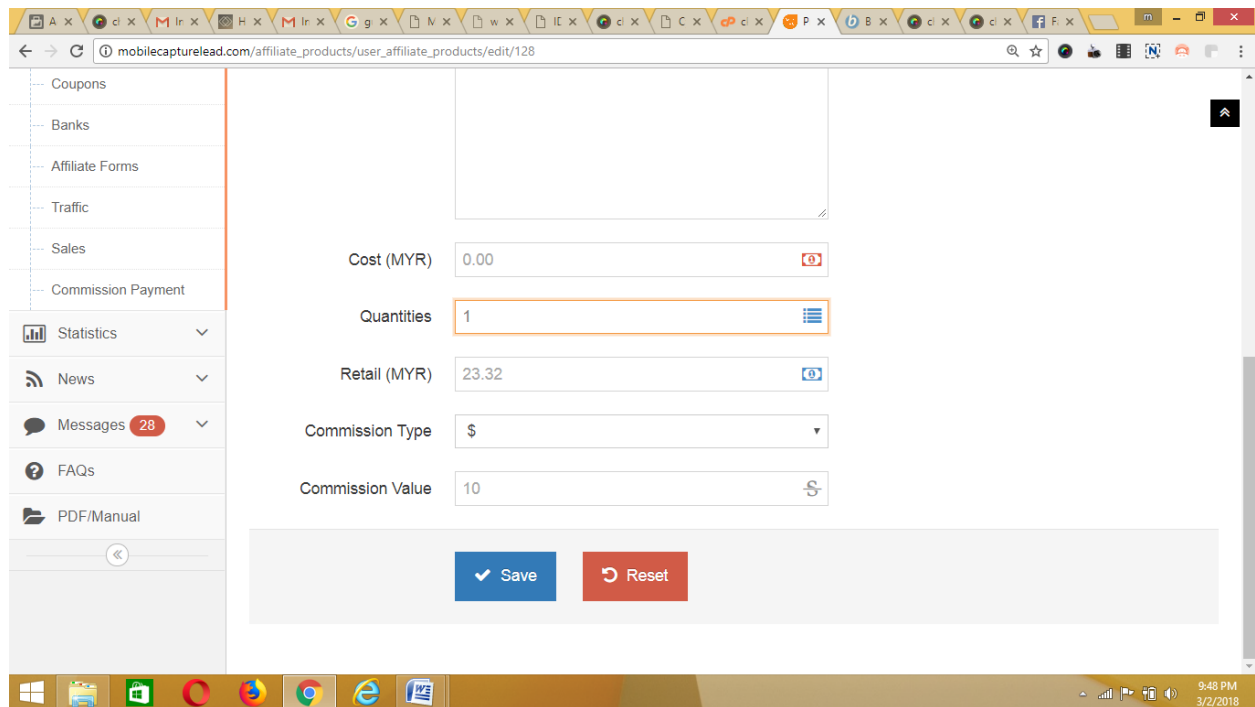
A × cl × M In × H × M In × G gi × M × w × ID × cl × C × cl × P × B × cl × cl × F F ×

m

mobilecapturelead.com/affiliate_products/user_affiliate_products/edit/128

Coupons

Banks

Affiliate Forms

Traffic

Sales

Commission Payment

Statistics

News

Messages 28

FAQs

PDF/Manual

Cost (MYR) 0.00

Quantities 1

Retail (MYR) 23.32

Commission Type $

Commission Value 10

Save

Reset

9:48 PM
3/2/2018